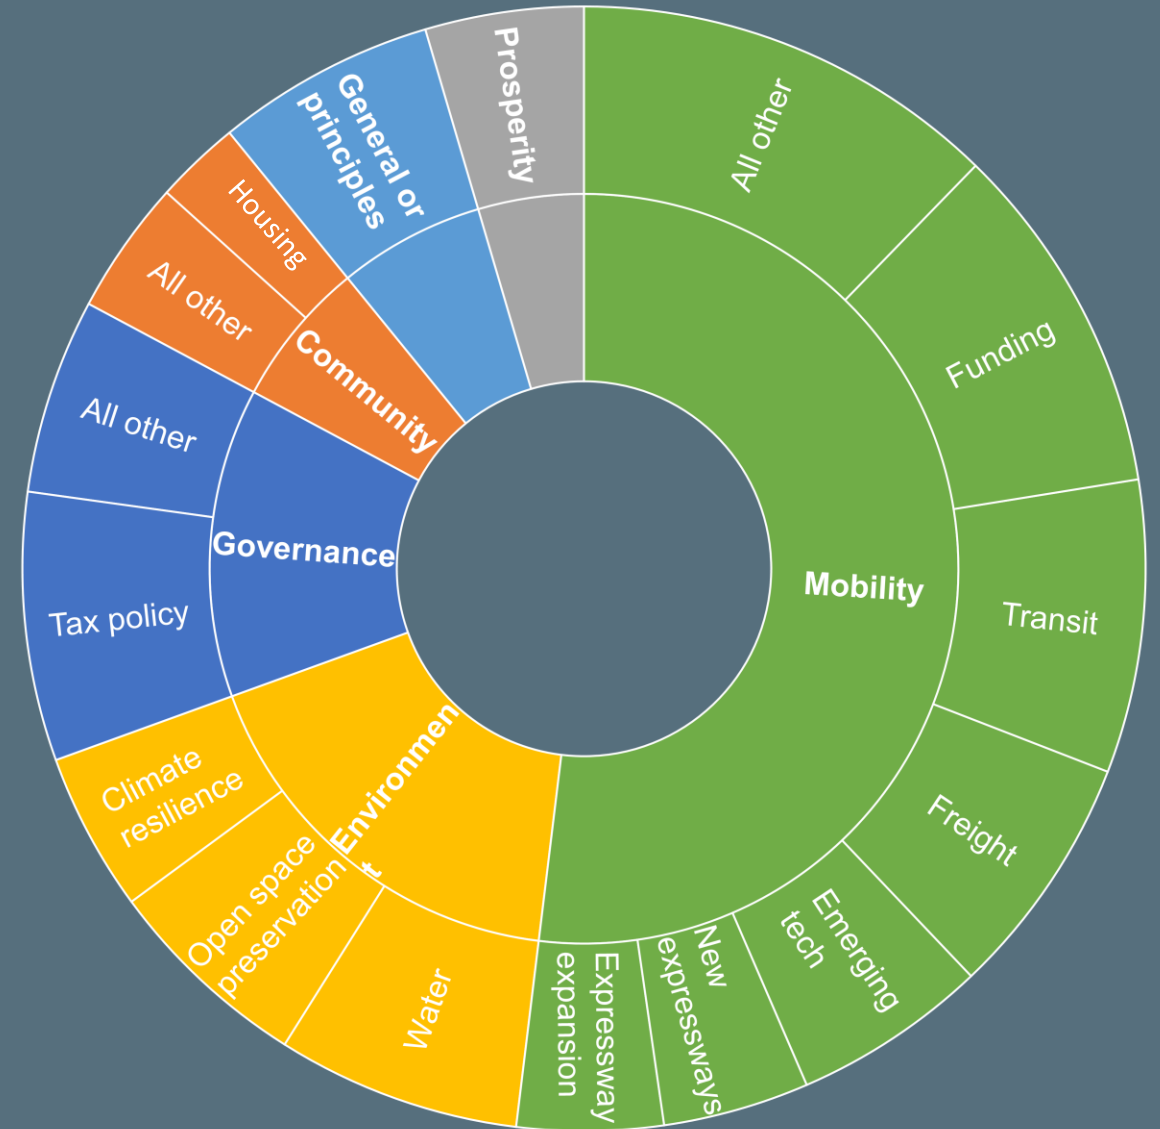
Prosperity
General or principles
Housing
All other
Community
All other
Governance
Tax policy
Climate resilience
Open space preservation
Environment
Water
Expressway expansion
New expressways
Emerging tech
Freight
Transit
Funding
All other
Mobility